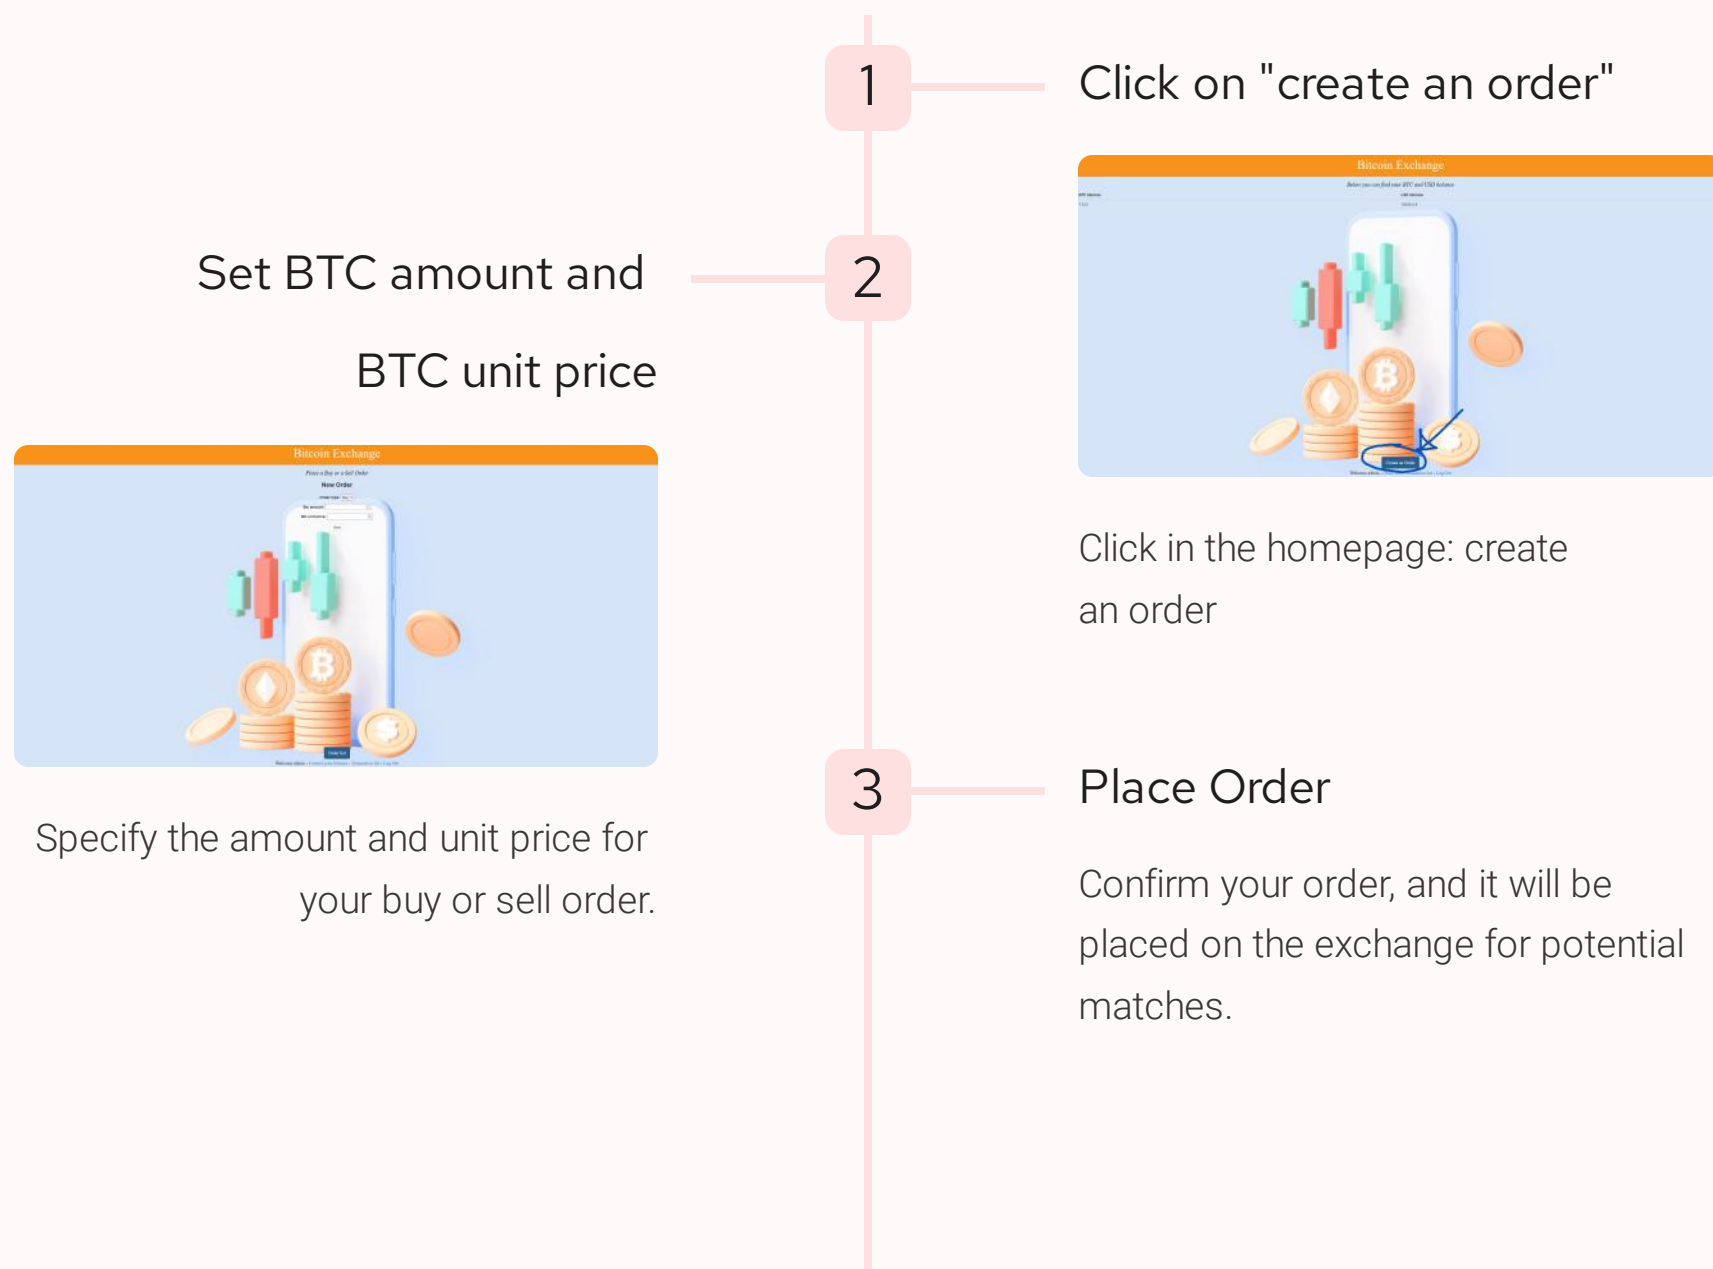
1

Click on "create an order"

Bitcoin Exchange

Click in the homepage: create an order

2

Set BTC amount and BTC unit price

Bitcoin Exchange

New Order

Specify the amount and unit price for your buy or sell order.

3

Place Order

Confirm your order, and it will be placed on the exchange for potential matches.